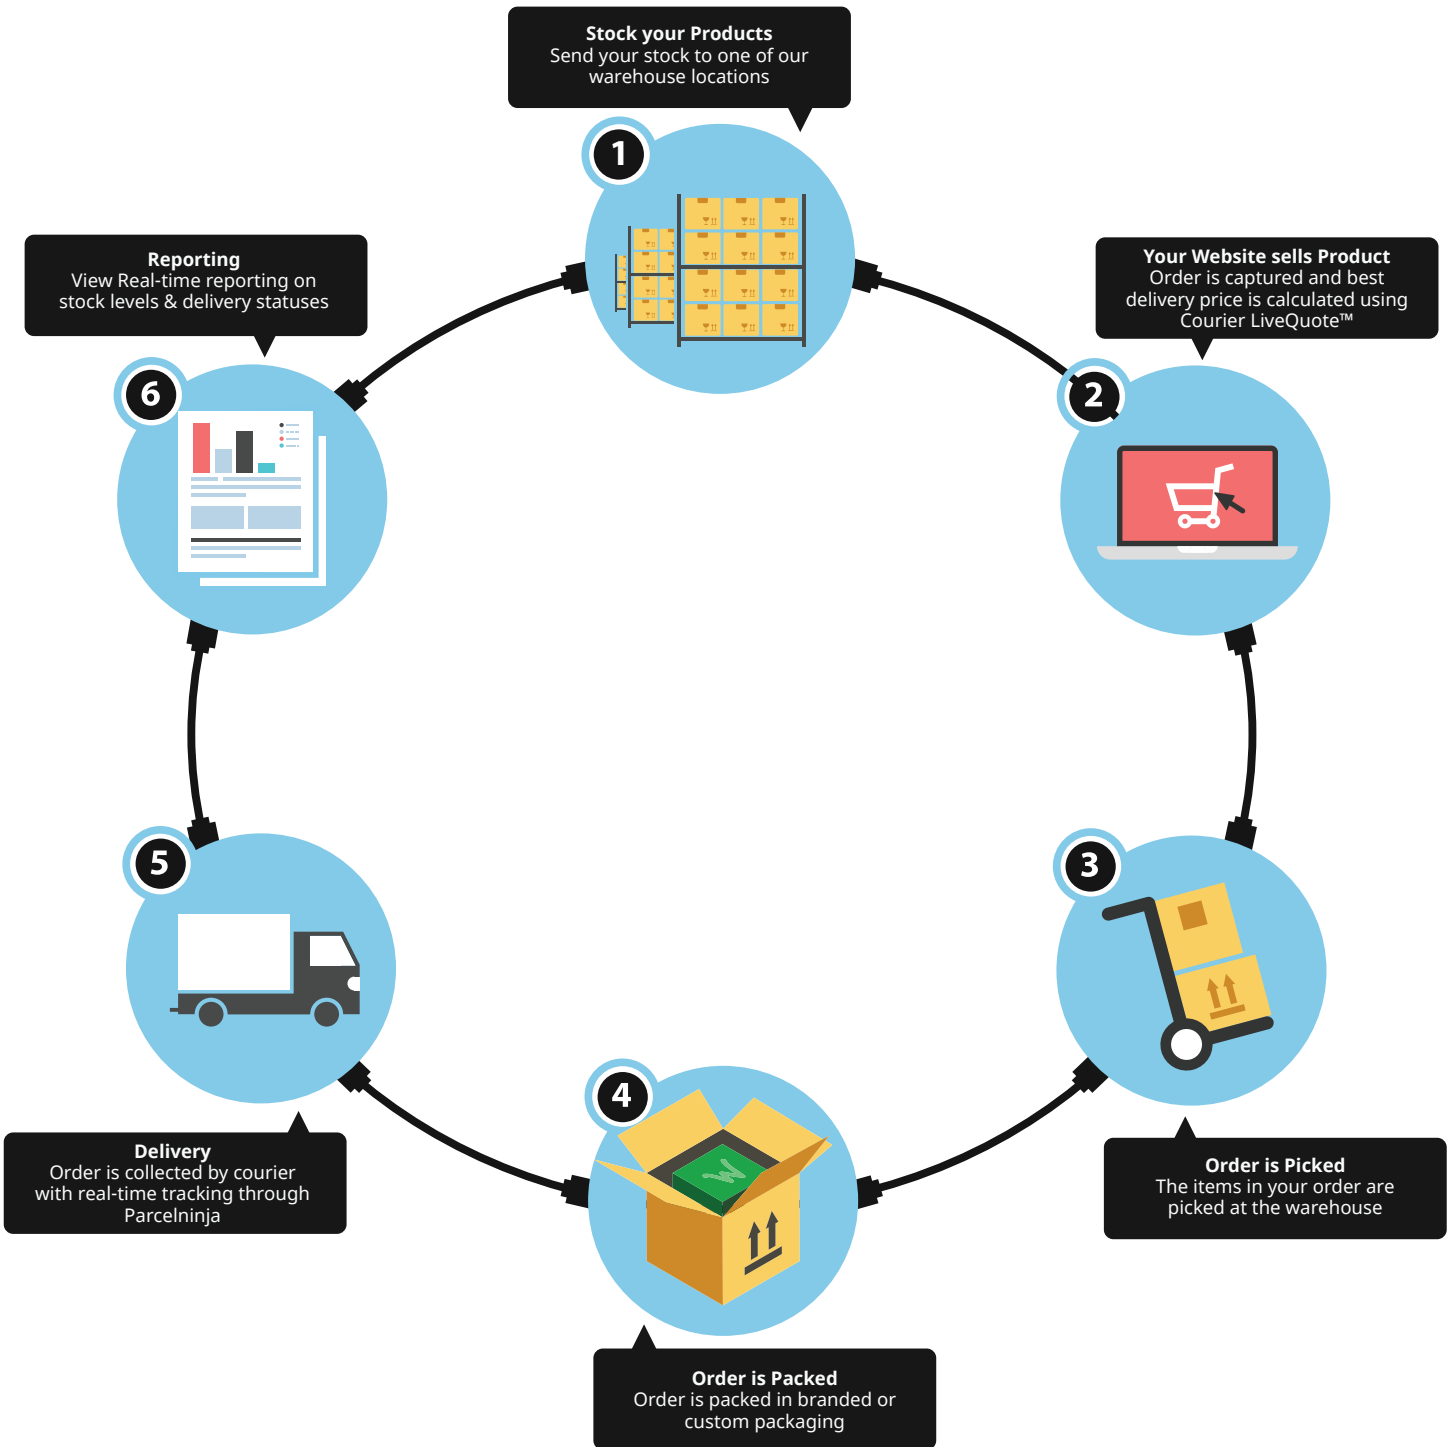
Stock your Products
Send your stock to one of our warehouse locations

1

Your Website sells Product
Order is captured and best delivery price is calculated using Courier LiveQuote™

2

Reporting
View Real-time reporting on stock levels & delivery statuses

6

5

3

4

Delivery
Order is collected by courier with real-time tracking through Parcelninja

Order is Picked
The items in your order are picked at the warehouse

Order is Packed
Order is packed in branded or custom packaging